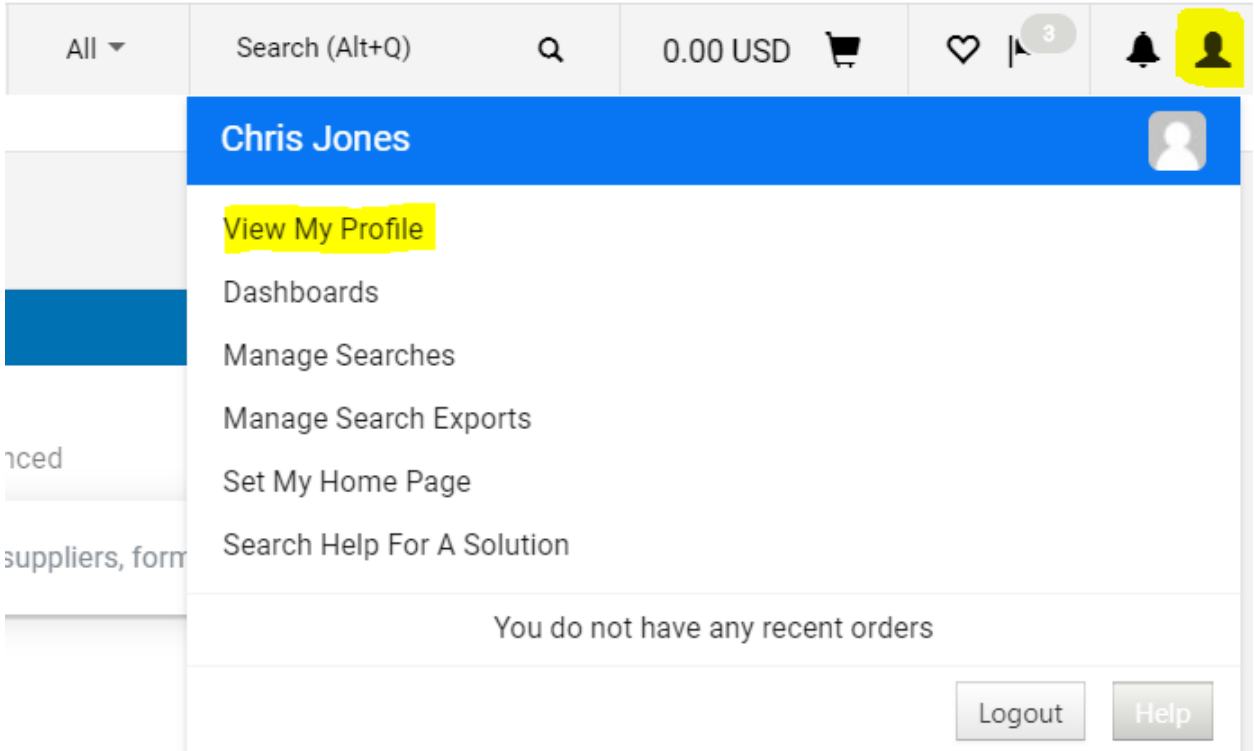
All

Search (Alt+Q)

0.00 USD

3

Chris Jones

View My Profile

Dashboards

Manage Searches

Manage Search Exports

Set My Home Page

Search Help For A Solution

nced

suppliers, form

You do not have any recent orders

Logout

Help